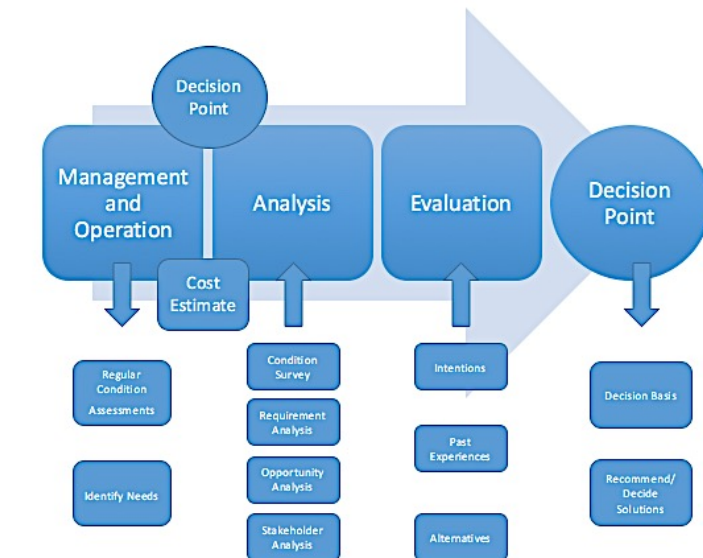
Decision Point

Management and Operation

Analysis

Evaluation

Decision Point

Cost Estimate

Regular Condition Assessments

Identify Needs

Condition Survey

Requirement Analysis

Opportunity Analysis

Stakeholder Analysis

Intentions

Past Experiences

Alternatives

Decision Basis

Recommend/ Decide Solutions